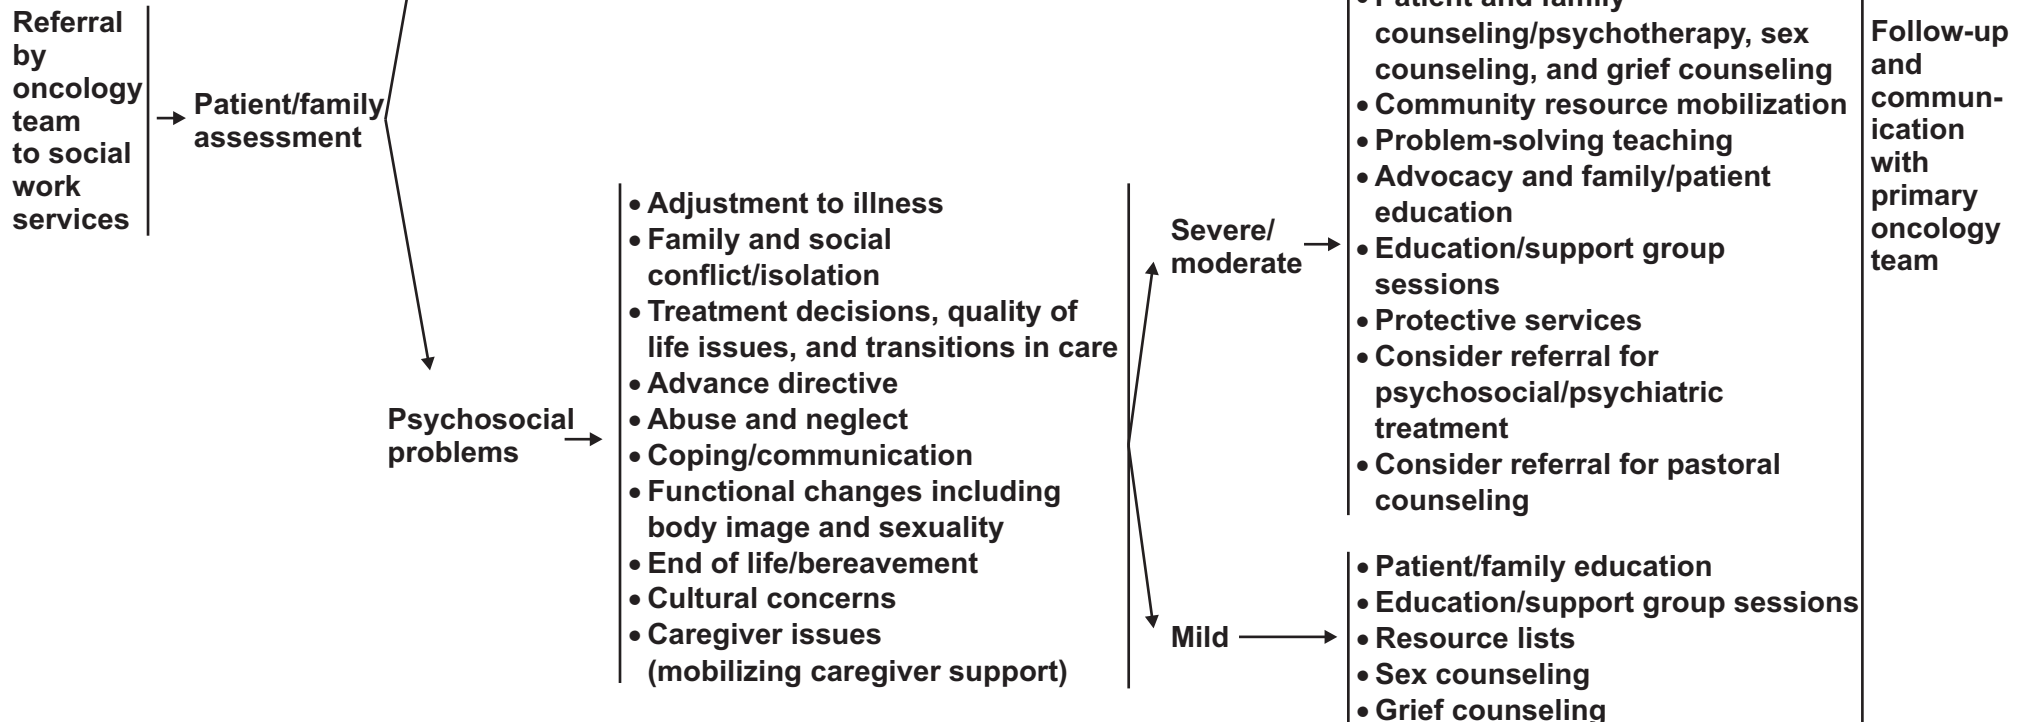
Referral by oncology team to social work services

Patient/family assessment

Psychosocial problems

• Adjustment to illness
• Family and social conflict/isolation
• Treatment decisions, quality of life issues, and transitions in care
• Advance directive
• Abuse and neglect
• Coping/communication
• Functional changes including body image and sexuality
• End of life/bereavement
• Cultural concerns
• Caregiver issues (mobilizing caregiver support)

Severe/ moderate

• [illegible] counseling/psychotherapy, sex counseling, and grief counseling
• Community resource mobilization
• Problem-solving teaching
• Advocacy and family/patient education
• Education/support group sessions
• Protective services
• Consider referral for psychosocial/psychiatric treatment
• Consider referral for pastoral counseling

Mild

• Patient/family education
• Education/support group sessions
• Resource lists
• Sex counseling
• Grief counseling

Follow-up and communication with primary oncology team